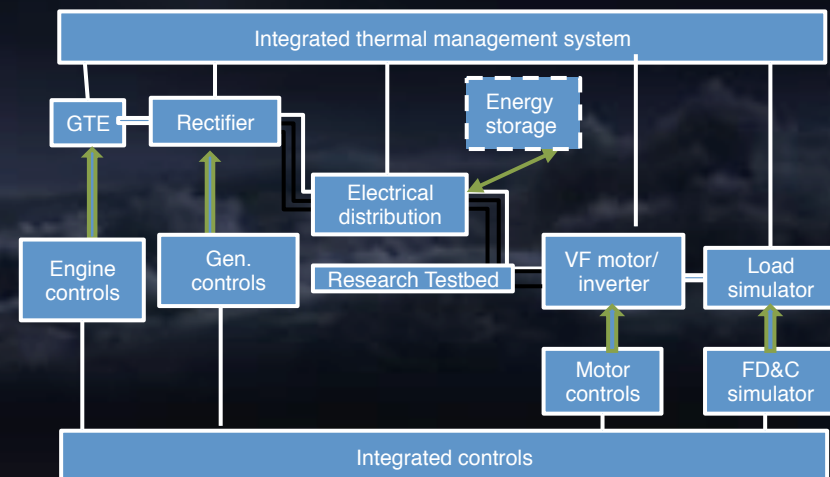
Integrated thermal management system

GTE

Rectifier

Energy storage

Electrical distribution

Engine controls

Gen. controls

Research Testbed

VF motor/ inverter

Load simulator

Motor controls

FD&C simulator

Integrated controls